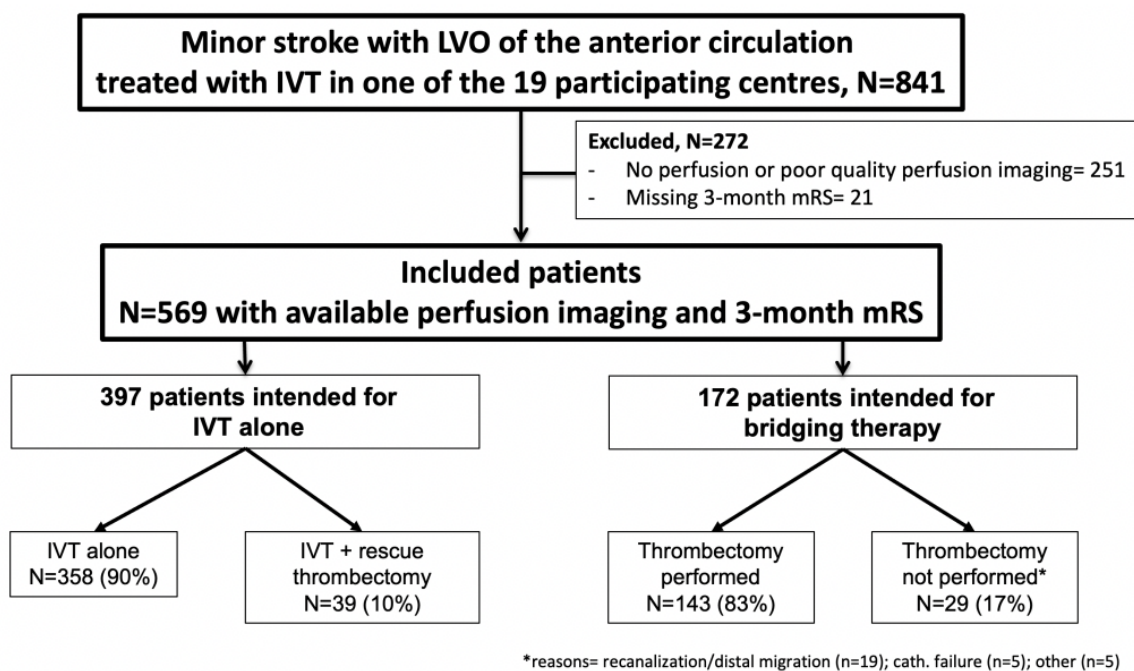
Minor stroke with LVO of the anterior circulation treated with IVT in one of the 19 participating centres, N=841

Excluded, N=272
- No perfusion or poor quality perfusion imaging= 251
- Missing 3-month mRS= 21

Included patients
N=569 with available perfusion imaging and 3-month mRS

397 patients intended for IVT alone

172 patients intended for bridging therapy

IVT alone
N=358 (90%)

IVT + rescue thrombectomy
N=39 (10%)

Thrombectomy performed
N=143 (83%)

Thrombectomy not performed*
N=29 (17%)

*reasons= recanalization/distal migration (n=19); cath. failure (n=5); other (n=5)